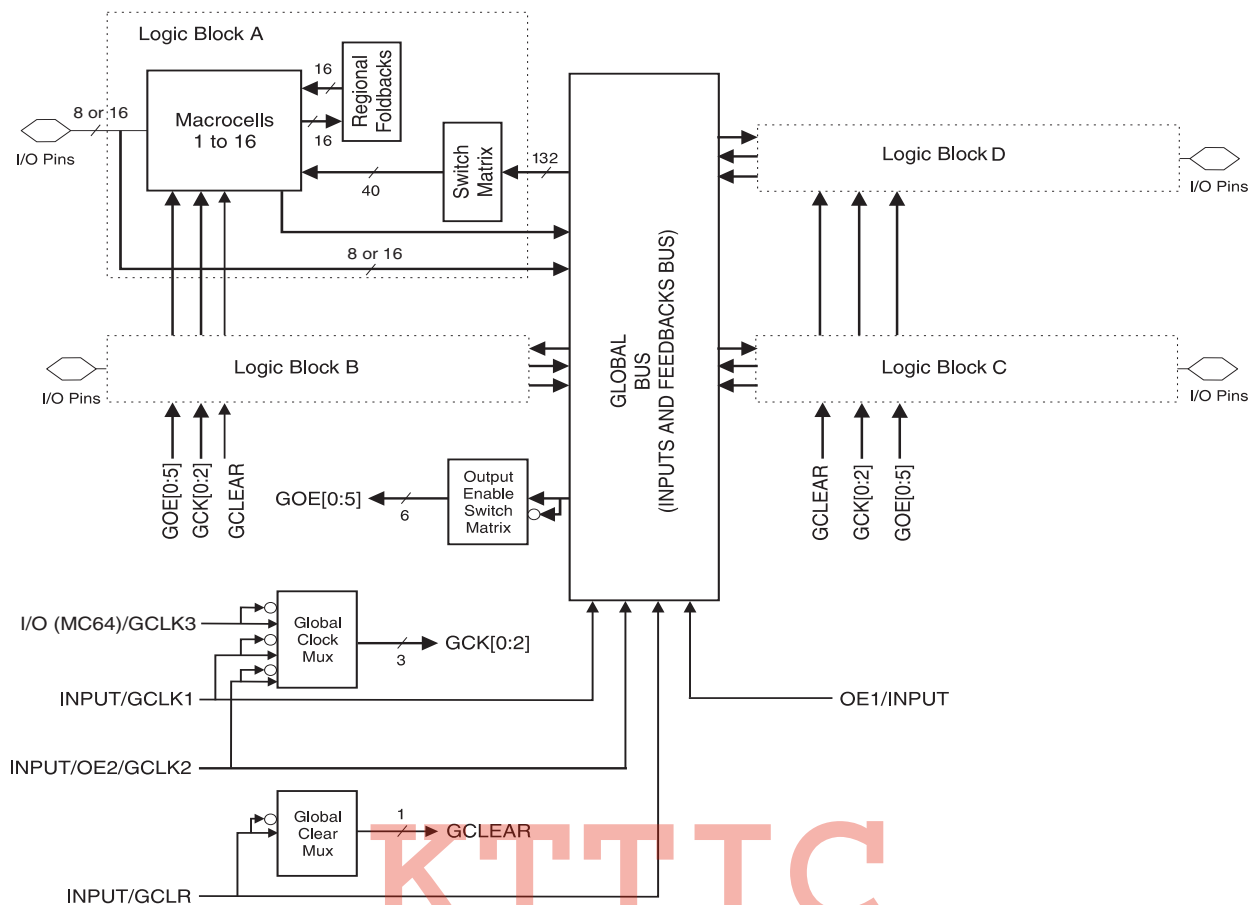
Logic Block A

Macrocells 1 to 16

16

Regional Foldbacks

16

8 or 16

I/O Pins

Switch Matrix

132

40

8 or 16

Logic Block D

I/O Pins

GLOBAL BUS (INPUTS AND FEEDBACKS BUS)

I/O Pins

Logic Block B

Logic Block C

I/O Pins

GOE[0:5]

GCK[0:2]

GCLEAR

GOE[0:5]

6

Output Enable Switch Matrix

GCLEAR

GCK[0:2]

GOE[0:5]

I/O (MC64)/GCLK3

Global Clock Mux

3

GCK[0:2]

INPUT/GCLK1

OE1/INPUT

INPUT/OE2/GCLK2

Global Clear Mux

1

GCLEAR

INPUT/GCLR

KTTC